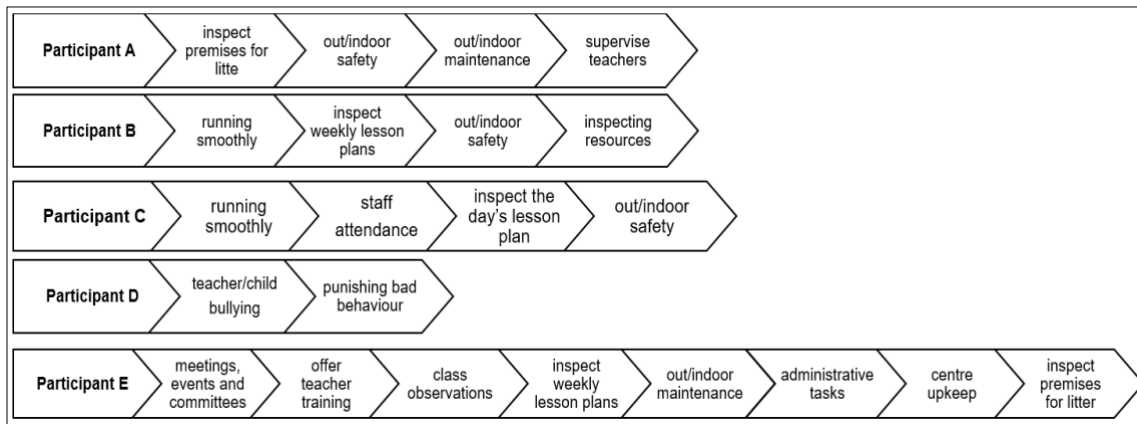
Participant A
inspect premises for litte
out/indoor safety
out/indoor maintenance
supervise teachers

Participant B
running smoothly
inspect weekly lesson plans
out/indoor safety
inspecting resources

Participant C
running smoothly
staff attendance
inspect the day's lesson plan
out/indoor safety

Participant D
teacher/child bullying
punishing bad behaviour

Participant E
meetings, events and committees
offer teacher training
class observations
inspect weekly lesson plans
out/indoor maintenance
administrative tasks
centre upkeep
inspect premises for litter